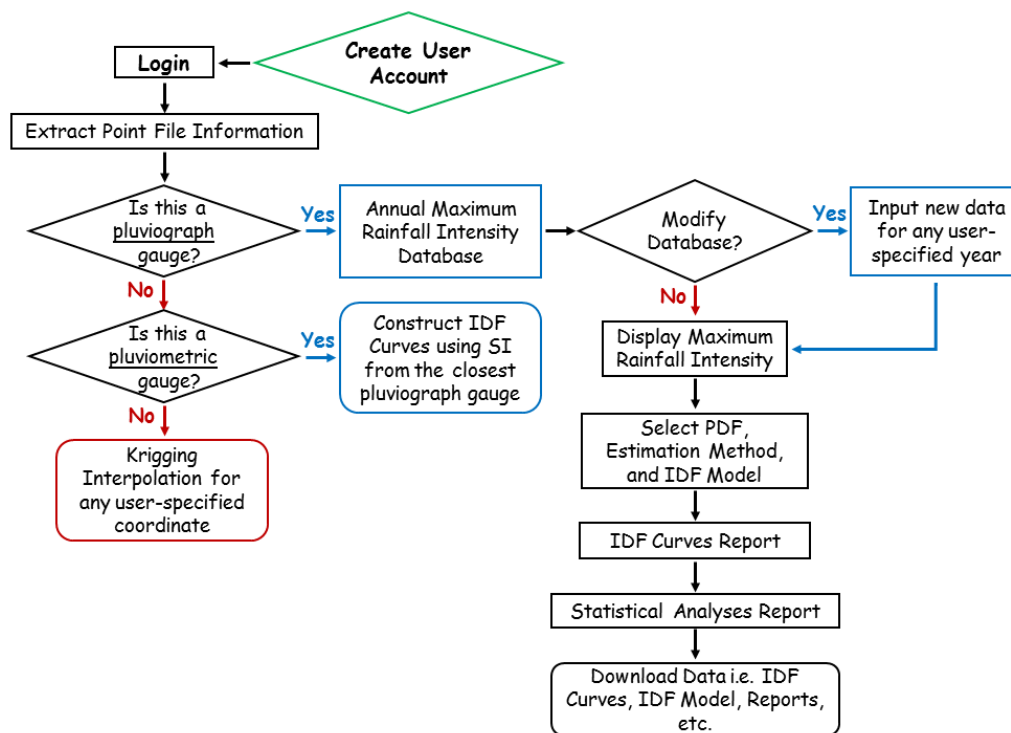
Create User Account

Login

Extract Point File Information

Is this a pluviograph gauge?

Yes

Annual Maximum Rainfall Intensity Database

Modify Database?

Yes

Input new data for any user-specified year

No

Is this a pluviometric gauge?

Yes

Construct IDF Curves using SI from the closest pluviograph gauge

No

Display Maximum Rainfall Intensity

No

Kriging Interpolation for any user-specified coordinate

Select PDF, Estimation Method, and IDF Model

IDF Curves Report

Statistical Analyses Report

Download Data i.e. IDF Curves, IDF Model, Reports, etc.